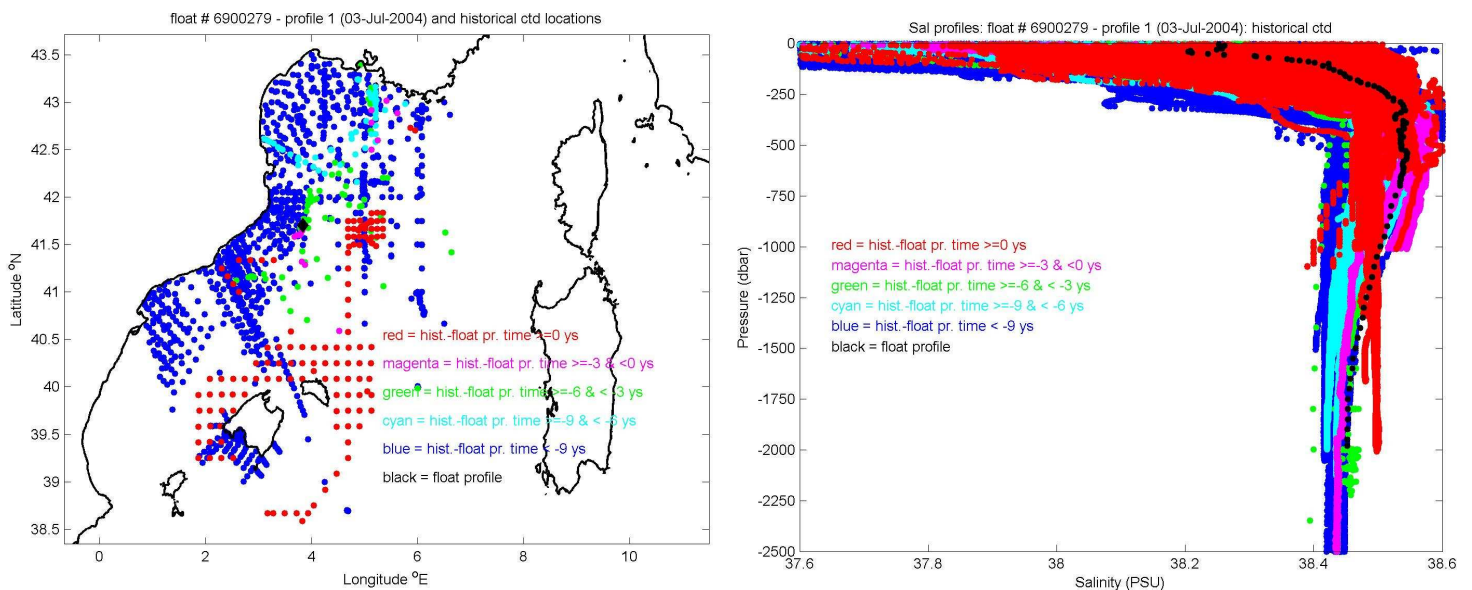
float # 6900279 - profile 1 (03-Jul-2004) and historical ctd locations

Latitude $^{o}$N

43.5
43
42.5
42
41.5
41
40.5
40
39.5
39
38.5

0 2 4 6 8 10

Longitude $^{o}$E

red = hist.-float pr. time >=0 ys
magenta = hist.-float pr. time >=-3 & <0 ys
green = hist.-float pr. time >=-6 & < -3 ys
cyan = hist.-float pr. time >=-9 & < -6 ys
blue = hist.-float pr. time < -9 ys
black = float profile

Sal profiles: float # 6900279 - profile 1 (03-Jul-2004): historical ctd

Pressure (dbar)

0
-250
-500
-750
-1000
-1250
-1500
-1750
-2000
-2250
-2500

37.6 37.8 38 38.2 38.4 38.6

Salinity (PSU)

red = hist.-float pr. time >=0 ys
magenta = hist.-float pr. time >=-3 & <0 ys
green = hist.-float pr. time >=-6 & < -3 ys
cyan = hist.-float pr. time >=-9 & < -6 ys
blue = hist.-float pr. time < -9 ys
black = float profile